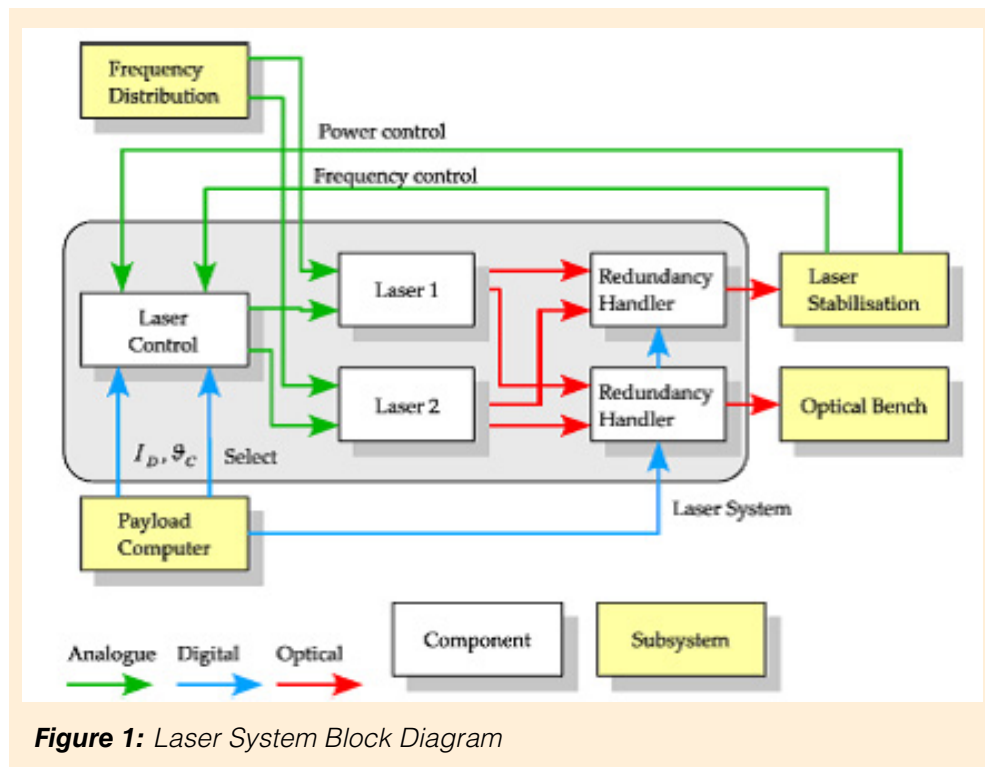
Frequency Distribution

Power control

Frequency control

Laser 1

Redundancy Handler

Laser Stabilisation

Laser Control

Laser 2

Redundancy Handler

Optical Bench

$I_D, \vartheta_C$

Select

Laser System

Payload Computer

Component

Subsystem

Analogue

Digital

Optical

**Figure 1:** *Laser System Block Diagram*